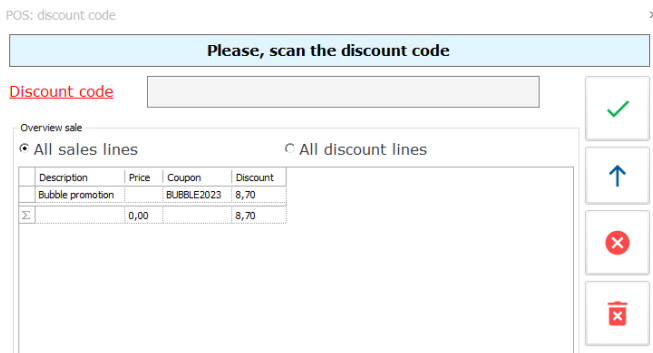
POS: discount code

Please, scan the discount code

Discount code

Overview sale

All sales lines

All discount lines

| | Description | Price | Coupon | Discount |
|---|---|---|---|---|
| | Bubble promotion | | BUBBLE2023 | 8,70 |
| $\Sigma$ | | 0,00 | | 8,70 |